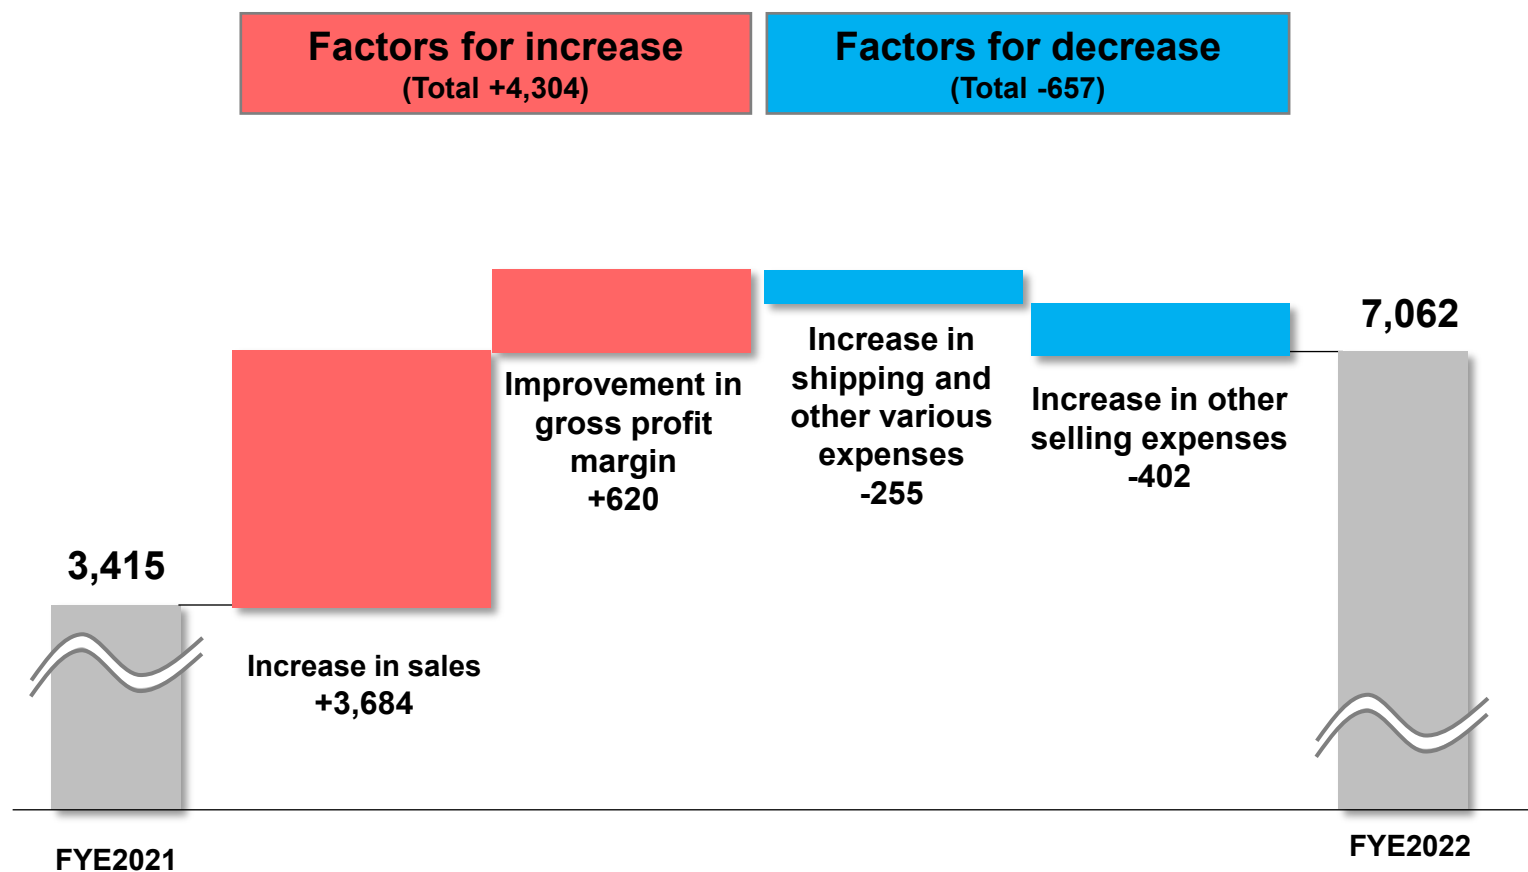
Factors for increase
(Total +4,304)

Factors for decrease
(Total -657)

3,415

Increase in sales
+3,684

Improvement in gross profit margin
+620

Increase in shipping and other various expenses
-255

Increase in other selling expenses
-402

7,062

FYE2021

FYE2022